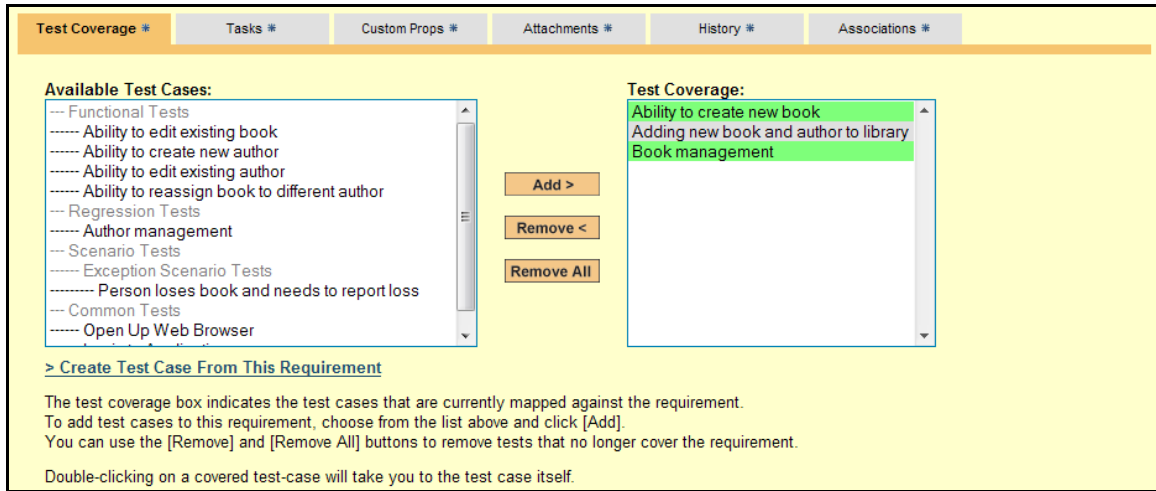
Test Coverage * | Tasks * | Custom Props * | Attachments * | History * | Associations *

Available Test Cases:
--- Functional Tests
------ Ability to edit existing book
------ Ability to create new author
------ Ability to edit existing author
------ Ability to reassign book to different author
--- Regression Tests
------ Author management
--- Scenario Tests
------ Exception Scenario Tests
--------- Person loses book and needs to report loss
--- Common Tests
------ Open Up Web Browser
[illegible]

Add >
Remove <
Remove All

Test Coverage:
Ability to create new book
Adding new book and author to library
Book management

> Create Test Case From This Requirement

The test coverage box indicates the test cases that are currently mapped against the requirement.
To add test cases to this requirement, choose from the list above and click [Add].
You can use the [Remove] and [Remove All] buttons to remove tests that no longer cover the requirement.

Double-clicking on a covered test-case will take you to the test case itself.